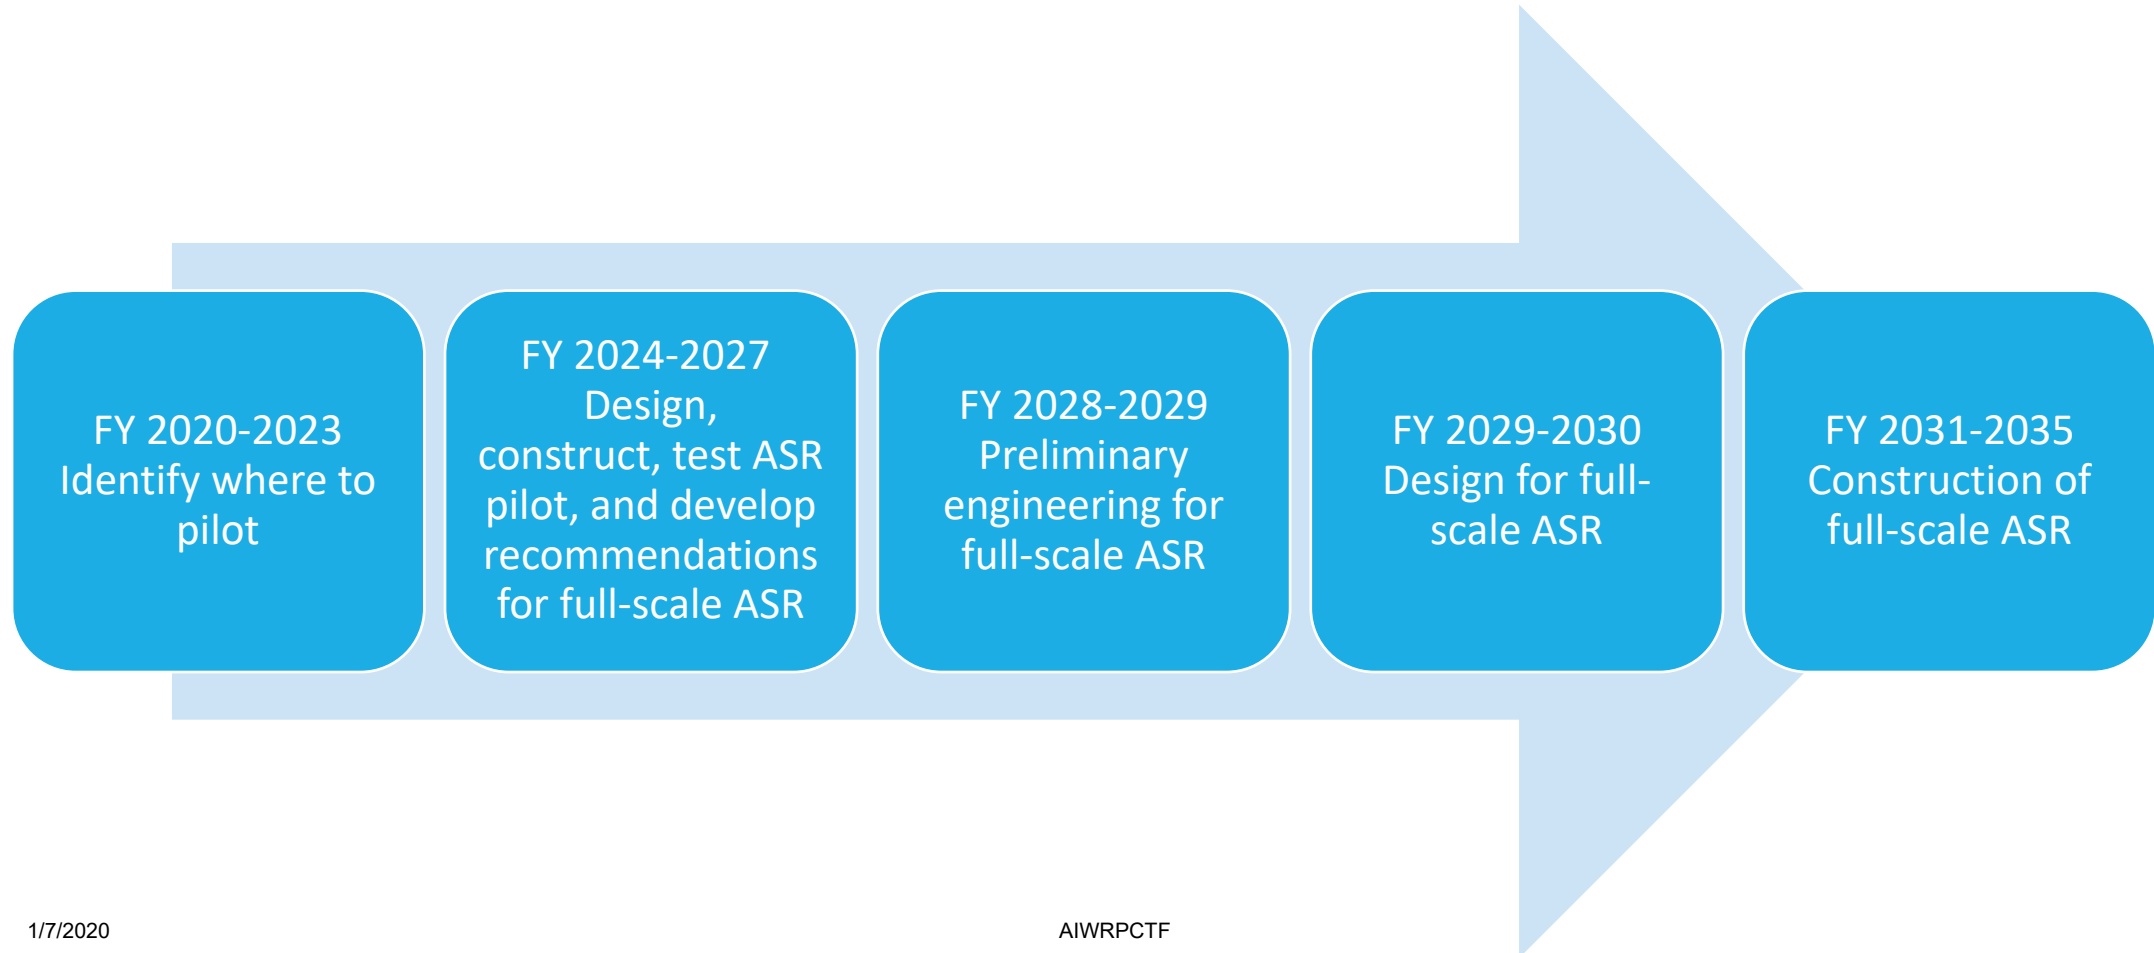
FY 2020-2023 Identify where to pilot

FY 2024-2027 Design, construct, test ASR pilot, and develop recommendations for full-scale ASR

FY 2028-2029 Preliminary engineering for full-scale ASR

FY 2029-2030 Design for full-scale ASR

FY 2031-2035 Construction of full-scale ASR

1/7/2020

AIWRPCTF